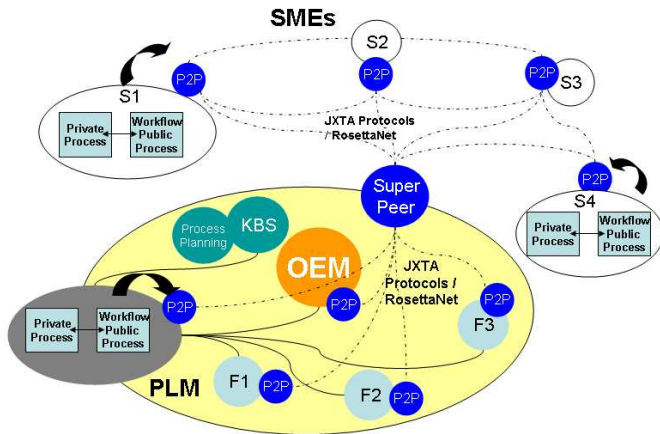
SMEs

S2

P2P

P2P

P2P

S3

S1

Private Process

Workflow Public Process

JXTA Protocols / RosettaNet

Super Peer

P2P

S4

Private Process

Workflow Public Process

Process Planning

KBS

OEM

JXTA Protocols / RosettaNet

P2P

P2P

P2P

Private Process

Workflow Public Process

F3

PLM

F1

P2P

F2

P2P